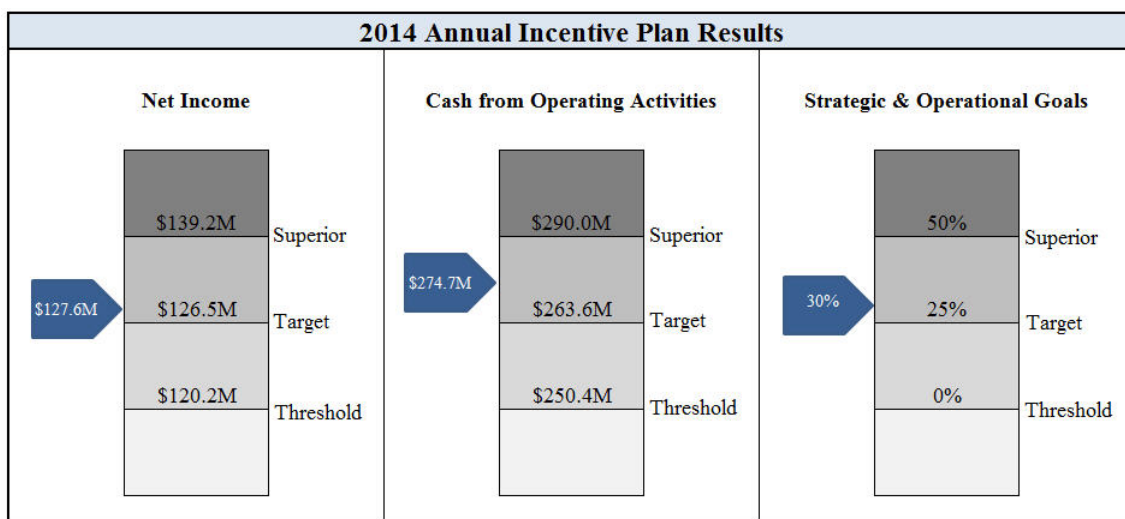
2014 Annual Incentive Plan Results

Net Income

$139.2M Superior

$127.6M

$126.5M Target

$120.2M Threshold

Cash from Operating Activities

$290.0M Superior

$274.7M

$263.6M Target

$250.4M Threshold

Strategic & Operational Goals

50% Superior

30%

25% Target

0% Threshold